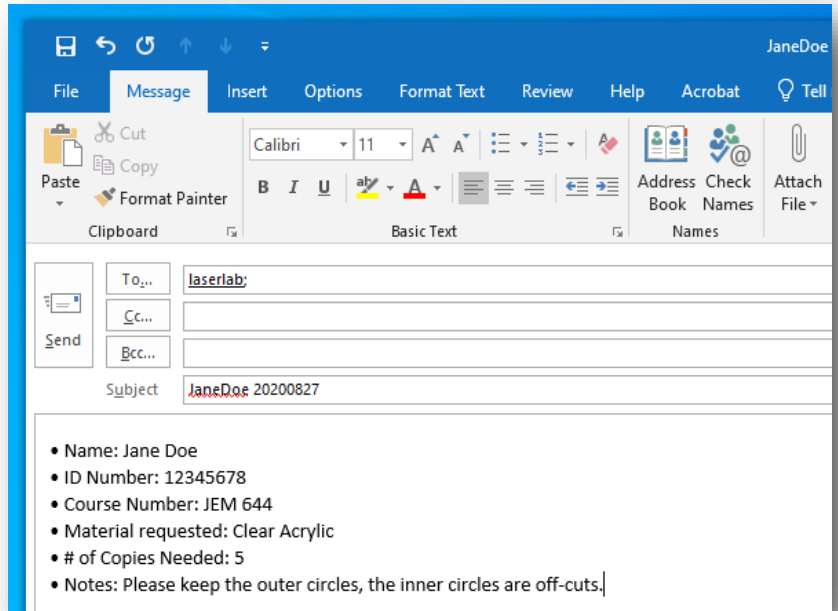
JaneDoe

File Message Insert Options Format Text Review Help Acrobat Tell

Paste
Cut
Copy
Format Painter
Clipboard

Calibri 11
Basic Text

Address Book
Check Names
Names

Attach File

Send

To... laserlab;
Cc...
Bcc...
Subject JaneDoe 20200827

• Name: Jane Doe
• ID Number: 12345678
• Course Number: JEM 644
• Material requested: Clear Acrylic
• # of Copies Needed: 5
• Notes: Please keep the outer circles, the inner circles are off-cuts.